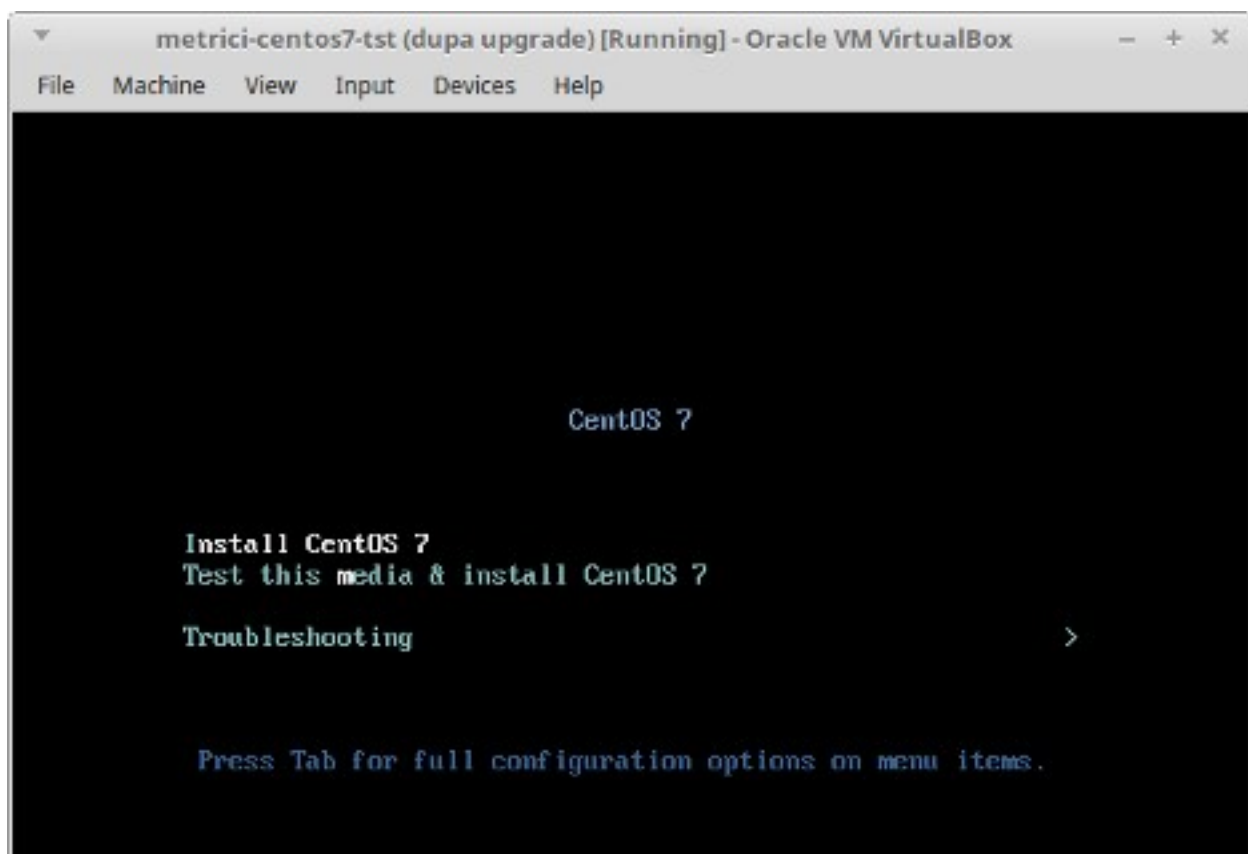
metrici-centos7-tst (dupa upgrade) [Running] - Oracle VM VirtualBox

File Machine View Input Devices Help

CentOS 7

Install CentOS 7
Test this media & install CentOS 7

Troubleshooting >

Press Tab for full configuration options on menu items.